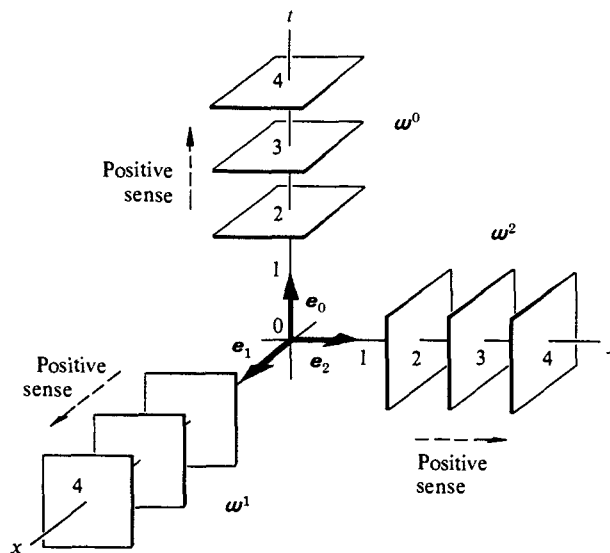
$t$

4

3

2

$\boldsymbol{\omega}^0$

Positive sense

1

$\boldsymbol{e}_0$

0

$\boldsymbol{e}_1$

$\boldsymbol{e}_2$

1

2

3

4

$\boldsymbol{\omega}^2$

Positive sense

4

$\boldsymbol{\omega}^1$

Positive sense

$x$